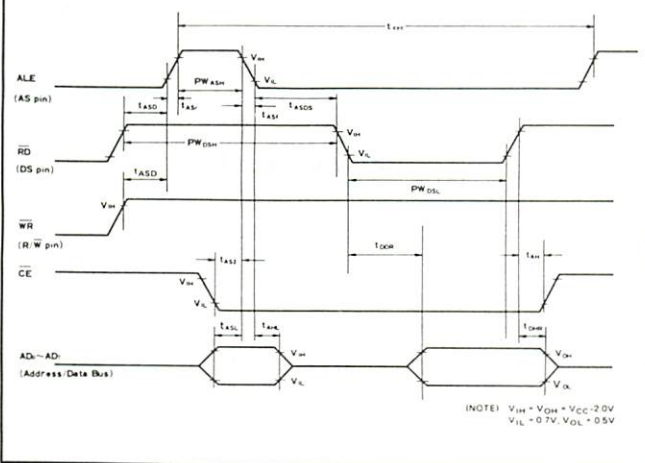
$t_{cyc}$

ALE

(AS pin)

$V_{IH}$

$PW_{ASH}$

$V_{IL}$

$t_{ASD}$

$t_{ASr}$

$t_{ASf}$

$t_{ASDS}$

$\overline{RD}$

(DS pin)

$PW_{DSH}$

$V_{IH}$

$V_{IL}$

$PW_{DSL}$

$t_{ASD}$

$\overline{WR}$

$(R/\overline{W}$ pin)

$V_{IH}$

$t_{DDR}$

$t_{AS2}$

$t_{AH}$

$\overline{CE}$

$V_{IH}$

$V_{IL}$

$t_{ASL}$

$t_{AHL}$

$t_{DHR}$

$AD_{0}\sim AD_{7}$

(Address/Data Bus)

$V_{IH}$

$V_{IL}$

$V_{OH}$

$V_{OL}$

(NOTE) $V_{IH} = V_{OH} = V_{CC}-2.0V$
$V_{IL} = 0.7V, V_{OL} = 0.5V$